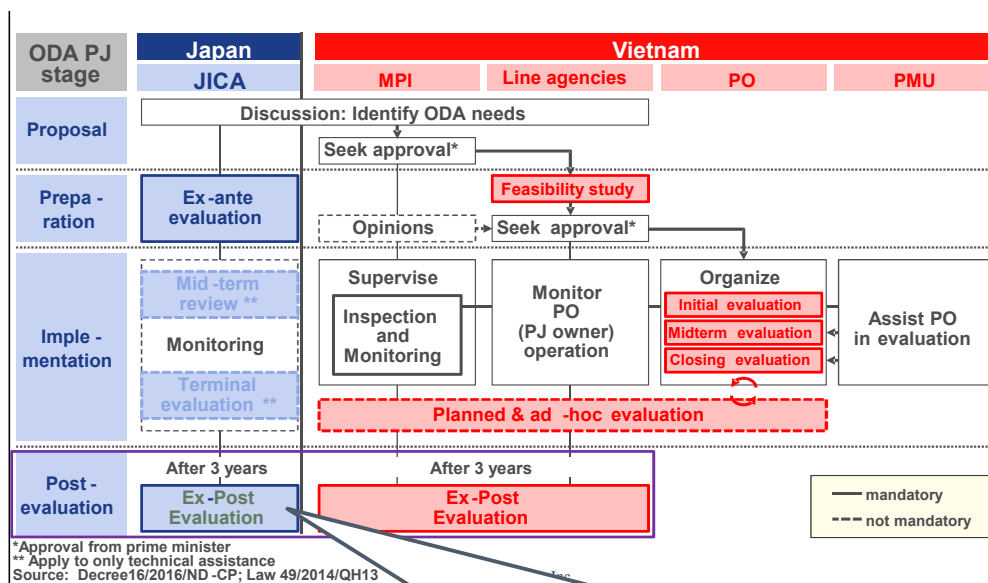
| ODA PJ stage | Japan JICA | Vietnam MPI | Line agencies | PO | PMU |
|---|---|---|---|---|---|
| Proposal | Discussion: Identify ODA needs | Seek approval* | | | |
| Prepa - ration | Ex -ante evaluation | Opinions | Seek approval* Feasibility study | | |
| Imple - mentation | Mid -term review ** Monitoring Terminal evaluation ** | Supervise Inspection and Monitoring | Monitor PO (PJ owner) operation | Organize Initial evaluation Midterm evaluation Closing evaluation | Assist PO in evaluation |
| | | Planned & ad -hoc evaluation | | | |
| Post - evaluation | After 3 years Ex -Post Evaluation | After 3 years Ex -Post Evaluation | | | |

mandatory
not mandatory

*Approval from prime minister
** Apply to only technical assistance
Source: Decree16/2016/ND -CP; Law 49/2014/QH13